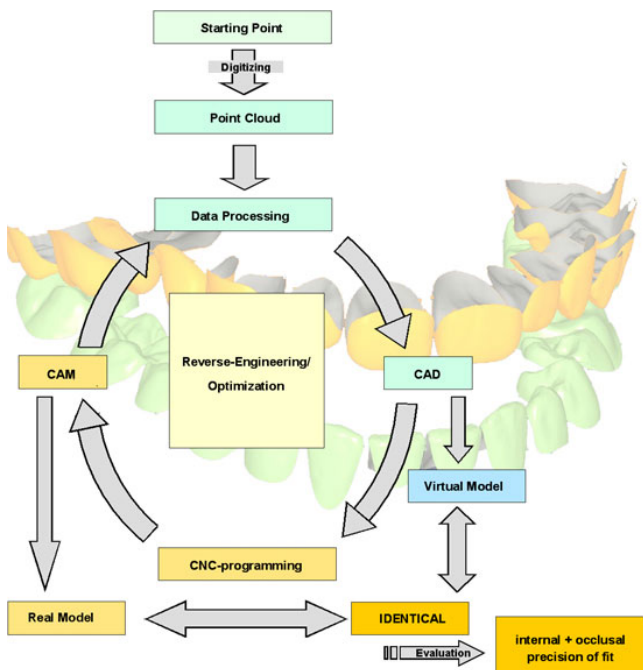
Starting Point

Digitizing

Point Cloud

Data Processing

CAM

Reverse-Engineering/ Optimization

CAD

Virtual Model

CNC-programming

Real Model

IDENTICAL

Evaluation

internal + occlusal precision of fit